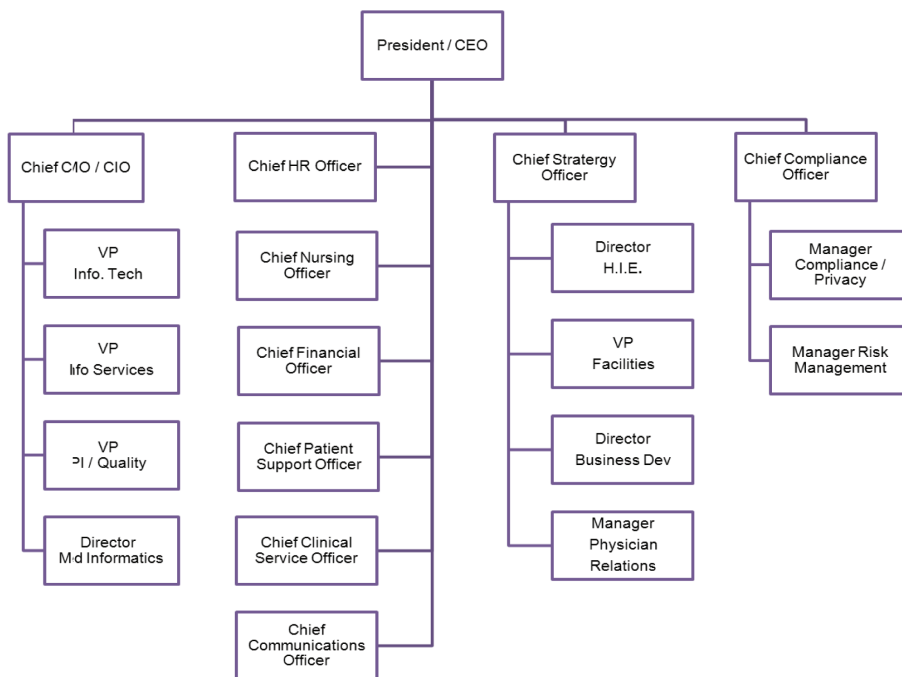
President / CEO

Chief CMO / CIO

VP
Info. Tech

VP
Info Services

VP
PI / Quality

Director
Med Informatics

Chief HR Officer

Chief Nursing Officer

Chief Financial Officer

Chief Patient Support Officer

Chief Clinical Service Officer

Chief Communications Officer

Chief Strartegy Officer

Director
H.I.E.

VP
Facilities

Director
Business Dev

Manager
Physician
Relations

Chief Compliance Officer

Manager
Compliance / Privacy

Manager Risk Management